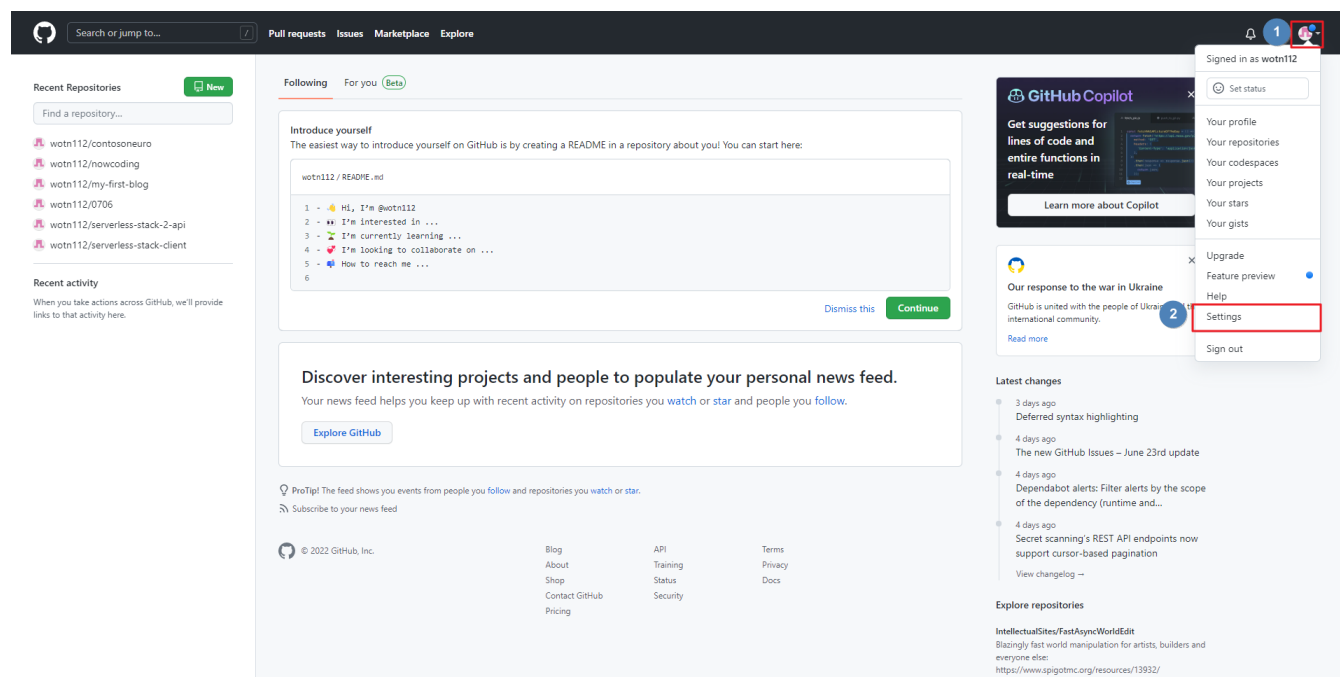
Search or jump to... / Pull requests Issues Marketplace Explore

1

Signed in as wotn112
Set status
Your profile
Your repositories
Your codespaces
Your projects
Your stars
Your gists
Upgrade
Feature preview
Help
2
Settings
Sign out

Recent Repositories
New
Find a repository...
wotn112/contosoneuro
wotn112/nowcoding
wotn112/my-first-blog
wotn112/0706
wotn112/serverless-stack-2-api
wotn112/serverless-stack-client

Recent activity
When you take actions across GitHub, we'll provide links to that activity here.

Following For you Beta

Introduce yourself
The easiest way to introduce yourself on GitHub is by creating a README in a repository about you! You can start here:

wotn112 / README.md

1 - 👋 Hi, I'm @wotn112
2 - 👀 I'm interested in ...
3 - 🌱 I'm currently learning ...
4 - 💞️ I'm looking to collaborate on ...
5 - 📫 How to reach me ...
6

Dismiss this Continue

Discover interesting projects and people to populate your personal news feed.
Your news feed helps you keep up with recent activity on repositories you watch or star and people you follow.
Explore GitHub

ProTip! The feed shows you events from people you follow and repositories you watch or star.
Subscribe to your news feed

© 2022 GitHub, Inc.
Blog
About
Shop
Contact GitHub
Pricing
API
Training
Status
Security
Terms
Privacy
Docs

GitHub Copilot
Get suggestions for lines of code and entire functions in real-time
Learn more about Copilot

Our response to the war in Ukraine
GitHub is united with the people of Ukrain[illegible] international community.
Read more

Latest changes
3 days ago
Deferred syntax highlighting
4 days ago
The new GitHub Issues – June 23rd update
4 days ago
Dependabot alerts: Filter alerts by the scope of the dependency (runtime and...
4 days ago
Secret scanning's REST API endpoints now support cursor-based pagination
View changelog →

Explore repositories
IntellectualSites/FastAsyncWorldEdit
Blazingly fast world manipulation for artists, builders and everyone else:
https://www.spigotmc.org/resources/13932/